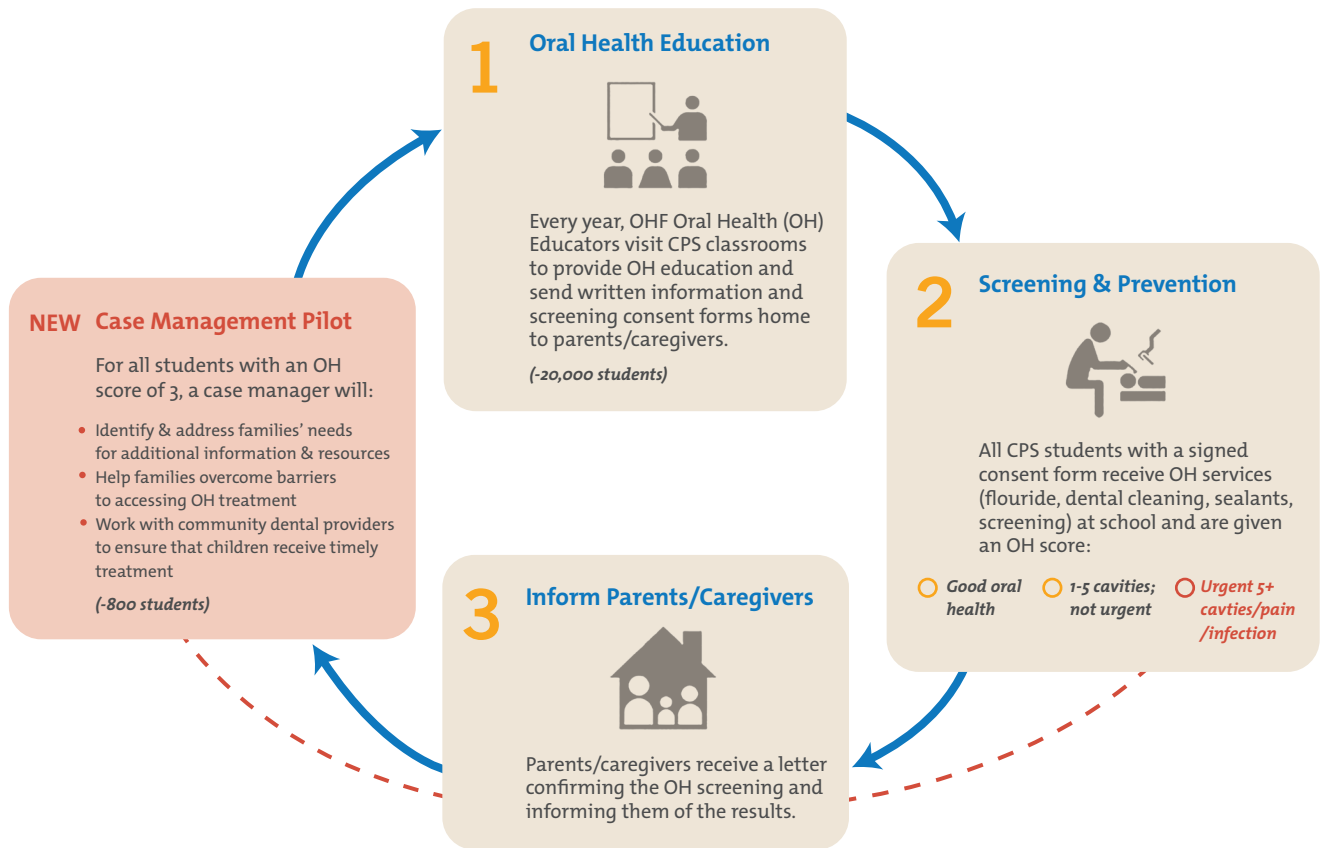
1 Oral Health Education

Every year, OHF Oral Health (OH) Educators visit CPS classrooms to provide OH education and send written information and screening consent forms home to parents/caregivers.

(~20,000 students)

2 Screening & Prevention

All CPS students with a signed consent form receive OH services (flouride, dental cleaning, sealants, screening) at school and are given an OH score:

Good oral health

1-5 cavities; not urgent

Urgent 5+ cavties/pain /infection

3 Inform Parents/Caregivers

Parents/caregivers receive a letter confirming the OH screening and informing them of the results.

NEW Case Management Pilot

For all students with an OH score of 3, a case manager will:

• Identify & address families' needs for additional information & resources
• Help families overcome barriers to accessing OH treatment
• Work with community dental providers to ensure that children receive timely treatment

(~800 students)